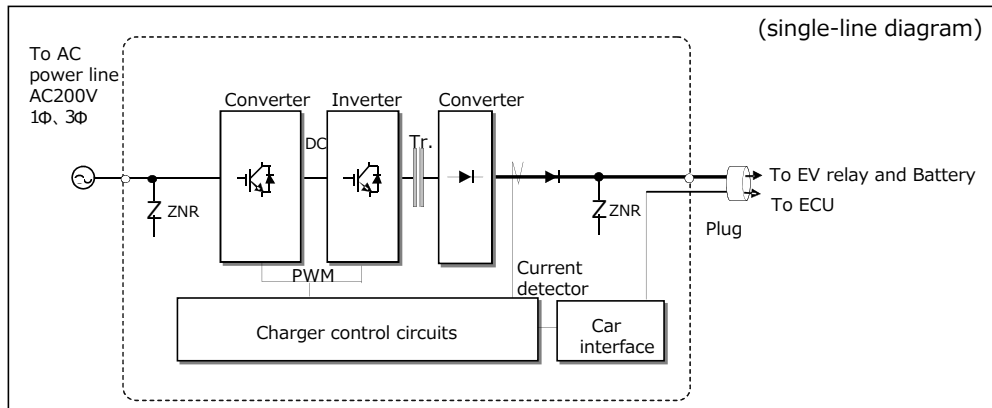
(single-line diagram)

To AC power line AC200V 1Φ、3Φ

Converter

Inverter

Converter

DC

Tr.

ZNR

ZNR

To EV relay and Battery

To ECU

Plug

PWM

Current detector

Charger control circuits

Car interface